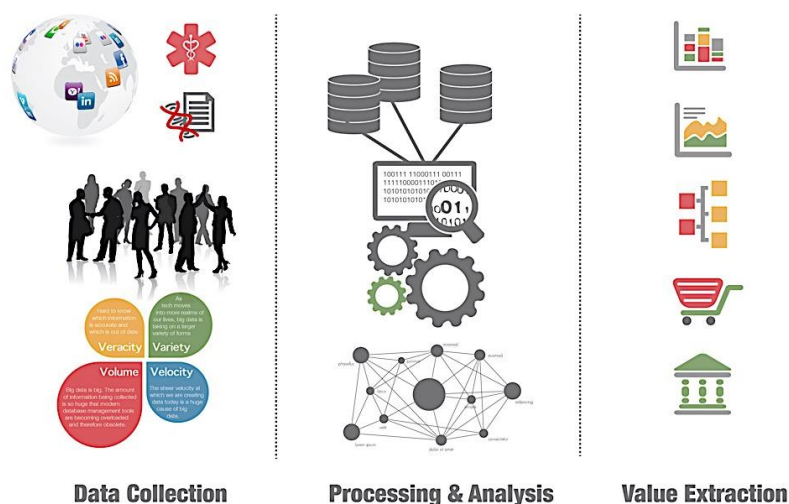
Hard to know which information is accurate and which is out of date

Veracity

As tech moves into more realms of our lives, big data is taking on a larger variety of forms

Variety

Volume

Big data is big. The amount of information being collected is so huge that modern database management tools are becoming overloaded and therefore obsolete.

Velocity

The sheer velocity at which we are creating data today is a huge cause of big data.

100111 11000111 00111
11111000011101
10101010101
10101010101

01

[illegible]

Data Collection

Processing & Analysis

Value Extraction